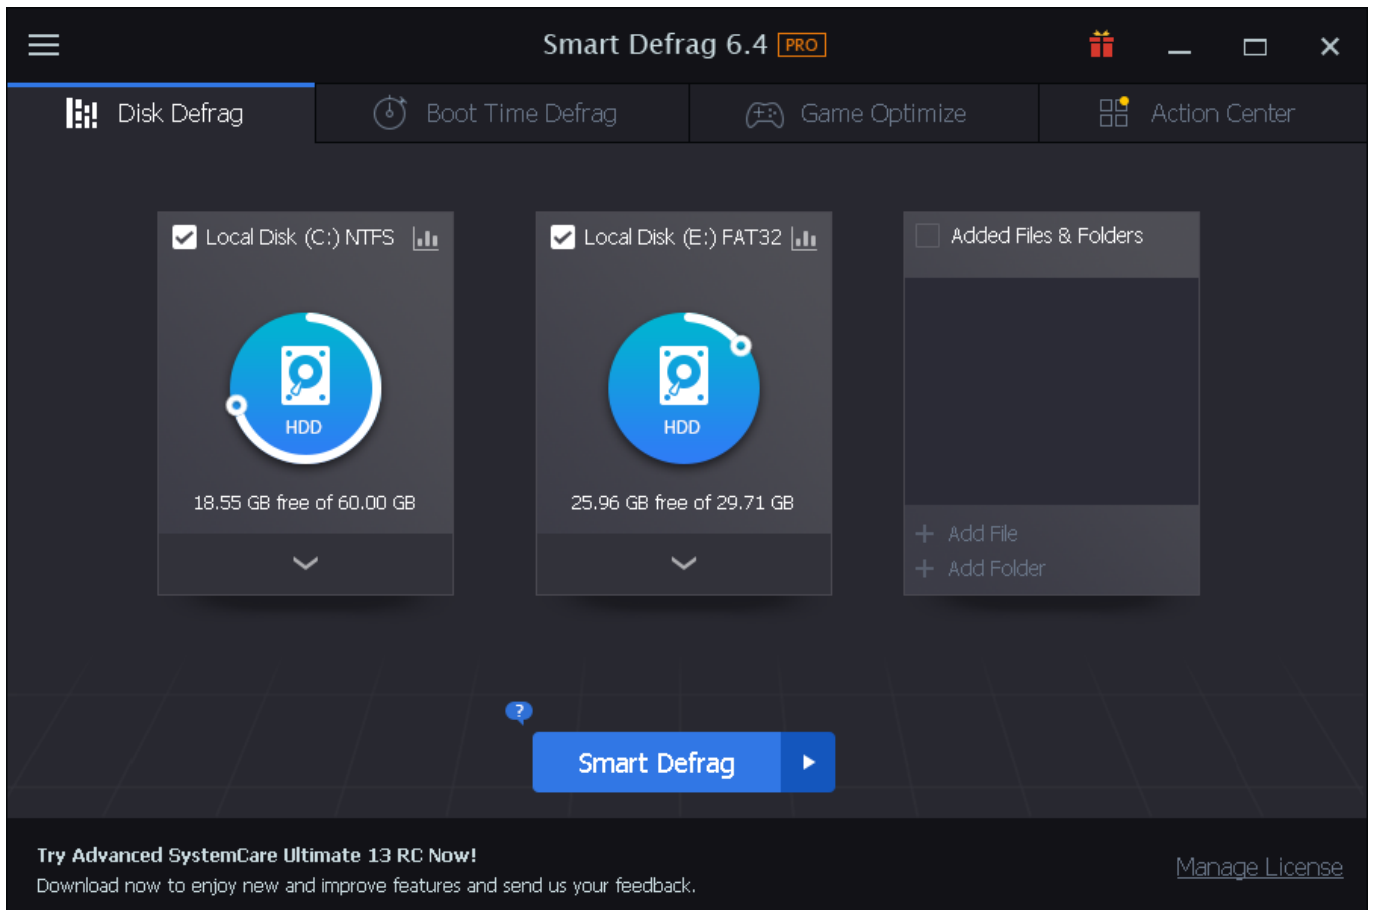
Smart Defrag 6.4 PRO

Disk Defrag
Boot Time Defrag
Game Optimize
Action Center

Local Disk (C:) NTFS
HDD
18.55 GB free of 60.00 GB

Local Disk (E:) FAT32
HDD
25.96 GB free of 29.71 GB

Added Files & Folders
+ Add File
+ Add Folder

?
Smart Defrag

Try Advanced SystemCare Ultimate 13 RC Now!
Download now to enjoy new and improve features and send us your feedback.
Manage License